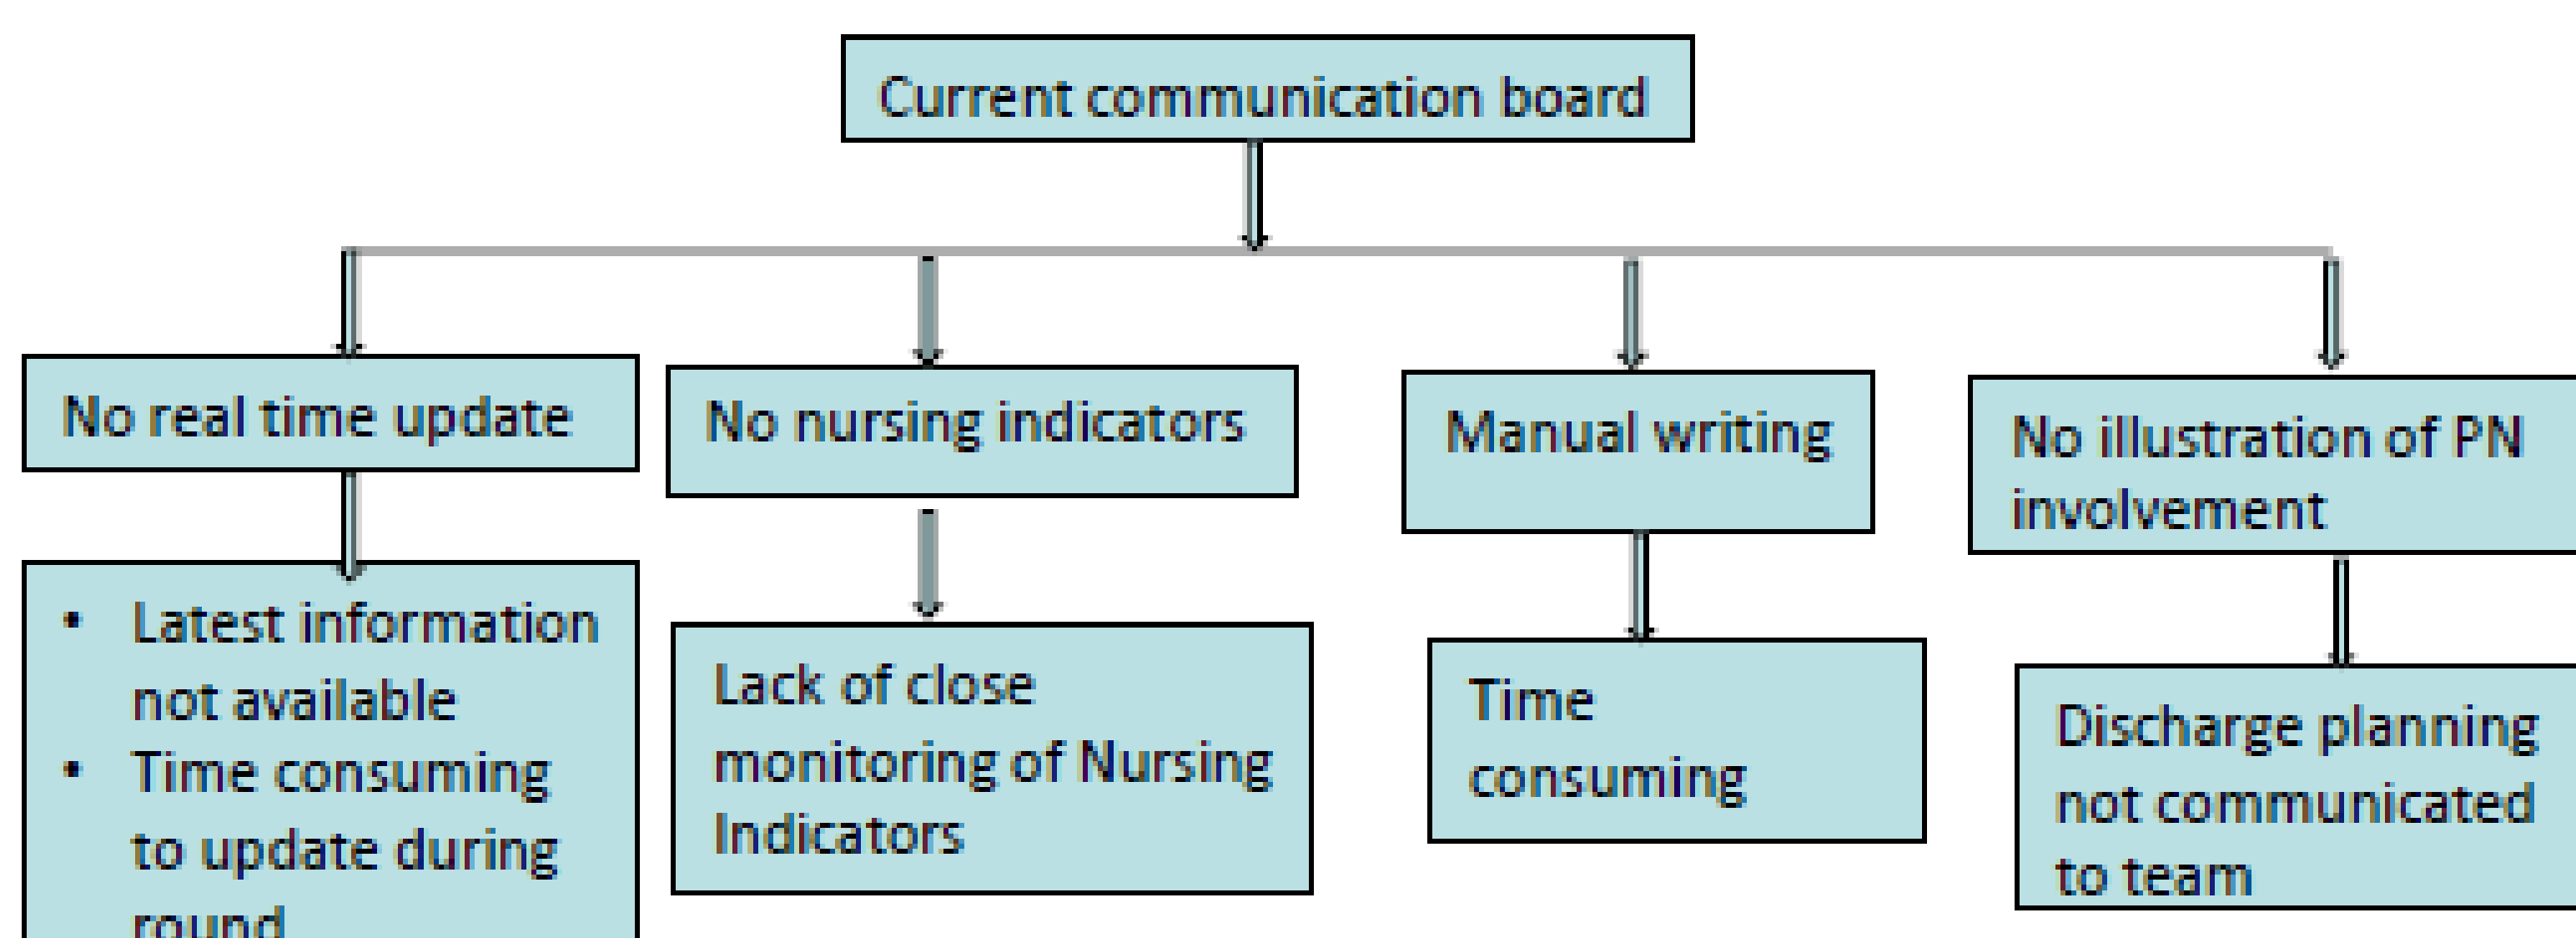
Current communication board

No real time update

• Latest information not available
• Time consuming to update during round

No nursing indicators

Lack of close monitoring of Nursing Indicators

Manual writing

Time consuming

No illustration of PN involvement

Discharge planning not communicated to team